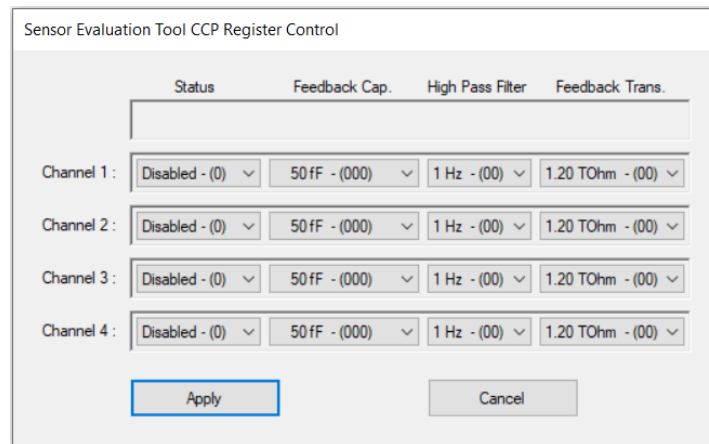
Sensor Evaluation Tool CCP Register Control

|  | Status | Feedback Cap. | High Pass Filter | Feedback Trans. |
|---|---|---|---|---|
| Channel 1 : | Disabled - (0) | 50 fF - (000) | 1 Hz - (00) | 1.20 TOhm - (00) |
| Channel 2 : | Disabled - (0) | 50 fF - (000) | 1 Hz - (00) | 1.20 TOhm - (00) |
| Channel 3 : | Disabled - (0) | 50 fF - (000) | 1 Hz - (00) | 1.20 TOhm - (00) |
| Channel 4 : | Disabled - (0) | 50 fF - (000) | 1 Hz - (00) | 1.20 TOhm - (00) |

Apply

Cancel